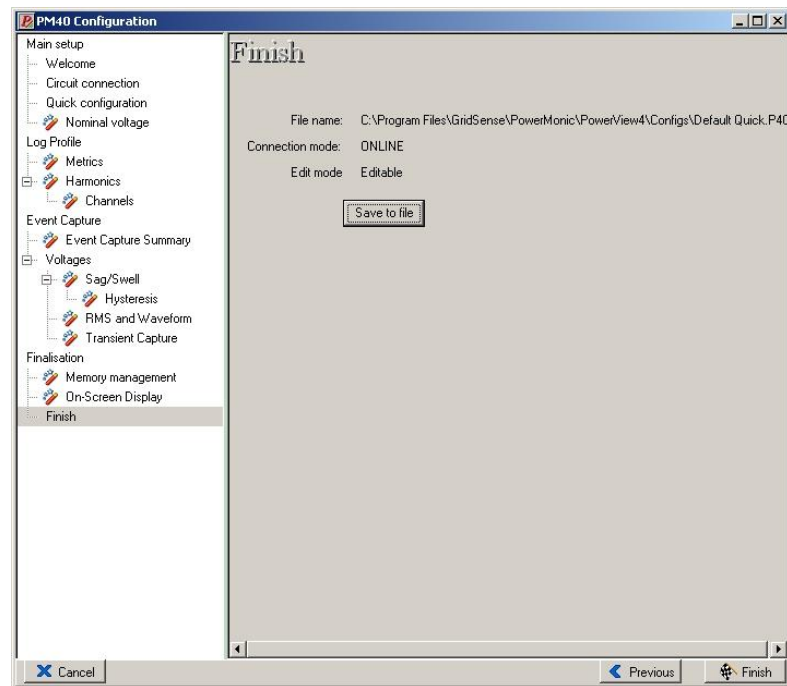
PM40 Configuration

Main setup
Welcome
Circuit connection
Quick configuration
Nominal voltage
Log Profile
Metrics
Harmonics
Channels
Event Capture
Event Capture Summary
Voltages
Sag/Swell
Hysteresis
RMS and Waveform
Transient Capture
Finalisation
Memory management
On-Screen Display
Finish

Finish

File name: C:\Program Files\GridSense\PowerMonic\PowerView4\Configs\Default Quick.P40
Connection mode: ONLINE
Edit mode Editable

Save to file

Cancel
Previous
Finish